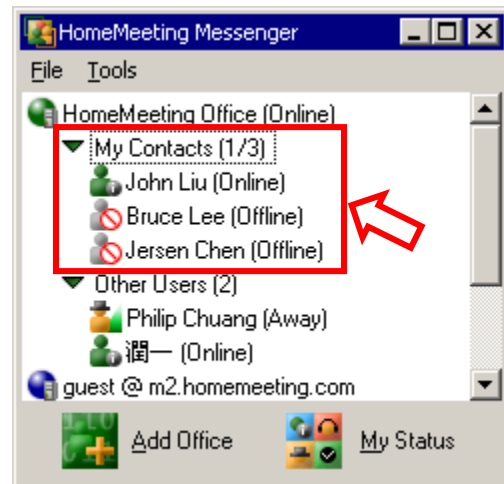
HomeMeeting Messenger

File Tools

HomeMeeting Office (Online)

My Contacts (1/3)

John Liu (Online)

Bruce Lee (Offline)

Jersen Chen (Offline)

Other Users (2)

Philip Chuang (Away)

潤一 (Online)

guest @ m2.homemeeting.com

Add Office

My Status